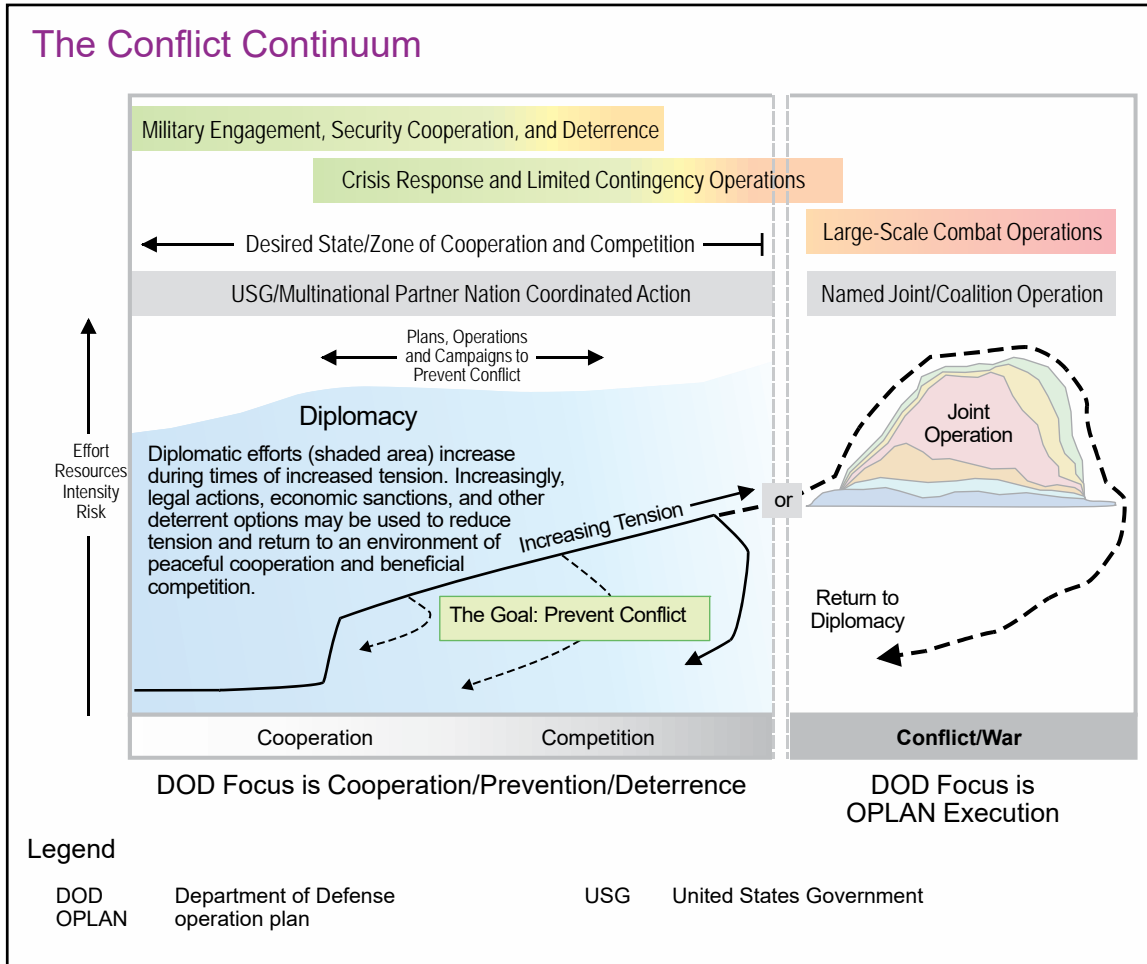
The Conflict Continuum

Military Engagement, Security Cooperation, and Deterrence

Crisis Response and Limited Contingency Operations

Desired State/Zone of Cooperation and Competition

Large-Scale Combat Operations

USG/Multinational Partner Nation Coordinated Action

Named Joint/Coalition Operation

Plans, Operations and Campaigns to Prevent Conflict

Diplomacy

Diplomatic efforts (shaded area) increase during times of increased tension. Increasingly, legal actions, economic sanctions, and other deterrent options may be used to reduce tension and return to an environment of peaceful cooperation and beneficial competition.

Effort
Resources
Intensity
Risk

Increasing Tension

or

Joint Operation

The Goal: Prevent Conflict

Return to Diplomacy

Cooperation

Competition

Conflict/War

DOD Focus is Cooperation/Prevention/Deterrence

DOD Focus is OPLAN Execution

Legend

DOD Department of Defense
OPLAN operation plan

USG United States Government